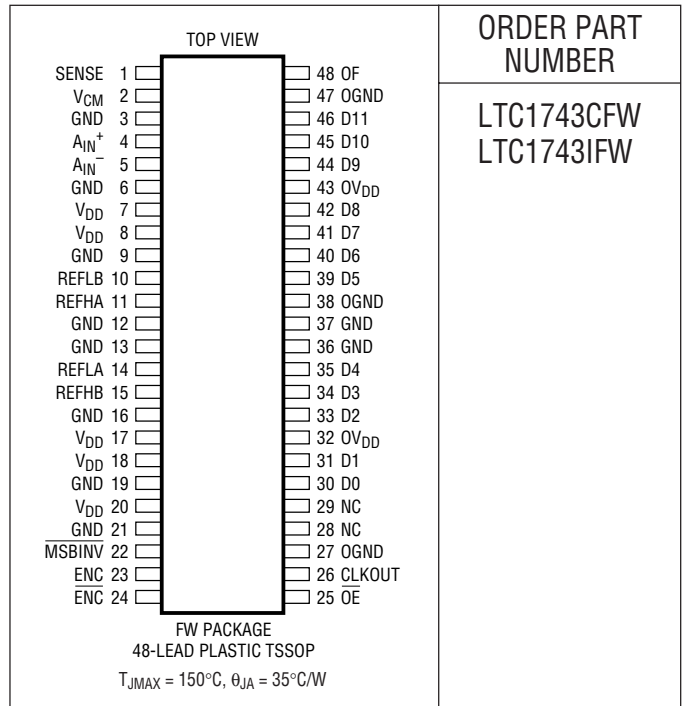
TOP VIEW

SENSE 1
$V_{CM}$ 2
GND 3
$A_{IN}^+$ 4
$A_{IN}^-$ 5
GND 6
$V_{DD}$ 7
$V_{DD}$ 8
GND 9
REFLB 10
REFHA 11
GND 12
GND 13
REFLA 14
REFHB 15
GND 16
$V_{DD}$ 17
$V_{DD}$ 18
GND 19
$V_{DD}$ 20
$\overline{GND}$ 21
$\overline{MSBINV}$ 22
ENC 23
$\overline{ENC}$ 24

48 OF
47 OGND
46 D11
45 D10
44 D9
43 $OV_{DD}$
42 D8
41 D7
40 D6
39 D5
38 OGND
37 GND
36 GND
35 D4
34 D3
33 D2
32 $OV_{DD}$
31 D1
30 D0
29 NC
28 NC
27 OGND
26 CLKOUT
25 $\overline{OE}$

FW PACKAGE
48-LEAD PLASTIC TSSOP

$T_{JMAX} = 150°C$, $\theta_{JA} = 35°C/W$

ORDER PART NUMBER

LTC1743CFW
LTC1743IFW